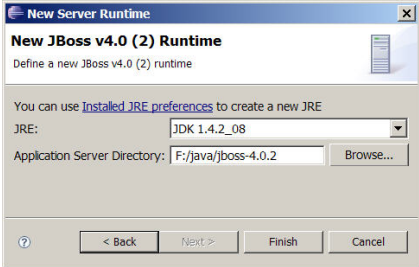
New Server Runtime

New JBoss v4.0 (2) Runtime

Define a new JBoss v4.0 (2) runtime

You can use Installed JRE preferences to create a new JRE

JRE: JDK 1.4.2_08

Application Server Directory: F:/java/jboss-4.0.2 Browse...

?

< Back Next > Finish Cancel